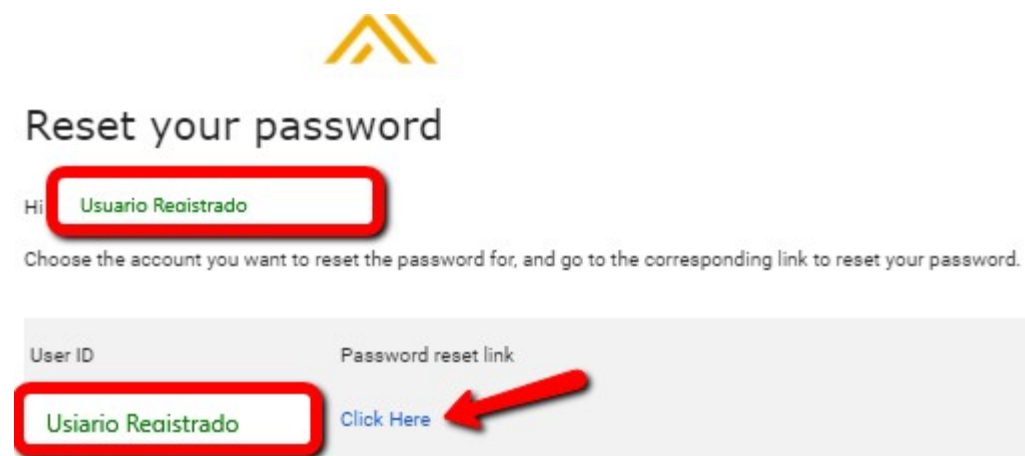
Reset your password

Hi Usuario Registrado

Choose the account you want to reset the password for, and go to the corresponding link to reset your password.

| User ID | Password reset link |
|---|---|
| Usiario Registrado | Click Here |